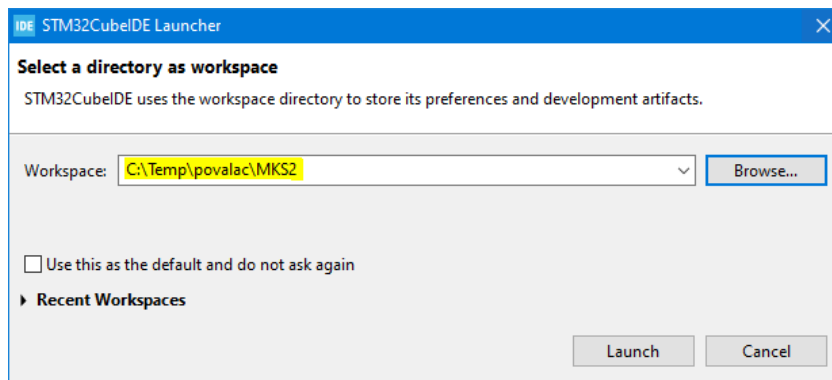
IDE STM32CubeIDE Launcher

Select a directory as workspace

STM32CubeIDE uses the workspace directory to store its preferences and development artifacts.

Workspace: C:\Temp\povalac\MKS2

Browse...

Use this as the default and do not ask again

Recent Workspaces

Launch

Cancel